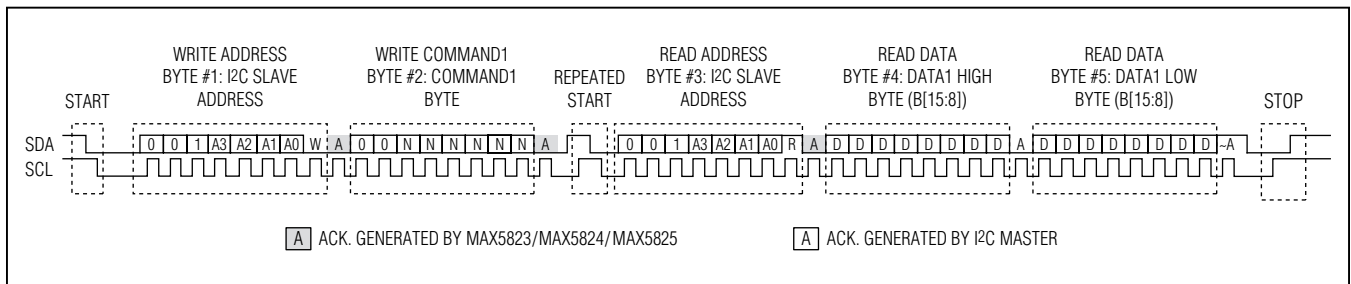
START

WRITE ADDRESS BYTE #1: I2C SLAVE ADDRESS

WRITE COMMAND1 BYTE #2: COMMAND1 BYTE

REPEATED START

READ ADDRESS BYTE #3: I2C SLAVE ADDRESS

READ DATA BYTE #4: DATA1 HIGH BYTE (B[15:8])

READ DATA BYTE #5: DATA1 LOW BYTE (B[15:8])

STOP

SDA 0 0 1 A3 A2 A1 A0 W A 0 0 N N N N N N A 0 0 1 A3 A2 A1 A0 R A D D D D D D D D A D D D D D D D D ~A

SCL

A ACK. GENERATED BY MAX5823/MAX5824/MAX5825

A ACK. GENERATED BY I2C MASTER